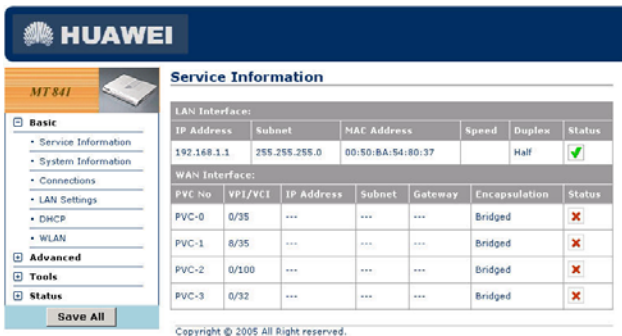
HUAWEI

MT 841

Basic
• Service Information
• System Information
• Connections
• LAN Settings
• DHCP
• WLAN
Advanced
Tools
Status
Save All

Service Information

LAN Interface:

| IP Address | Subnet | MAC Address | Speed | Duplex | Status |
|---|---|---|---|---|---|
| 192.168.1.1 | 255.255.255.0 | 00:50:BA:54:80:37 | | Half | |

WAN Interface:

| PVC No | VPI/VCI | IP Address | Subnet | Gateway | Encapsulation | Status |
|---|---|---|---|---|---|---|
| PVC-0 | 0/35 | --- | --- | --- | Bridged | |
| PVC-1 | 8/35 | --- | --- | --- | Bridged | |
| PVC-2 | 0/100 | --- | --- | --- | Bridged | |
| PVC-3 | 0/32 | --- | --- | --- | Bridged | |

Copyright © 2005 All Right reserved.